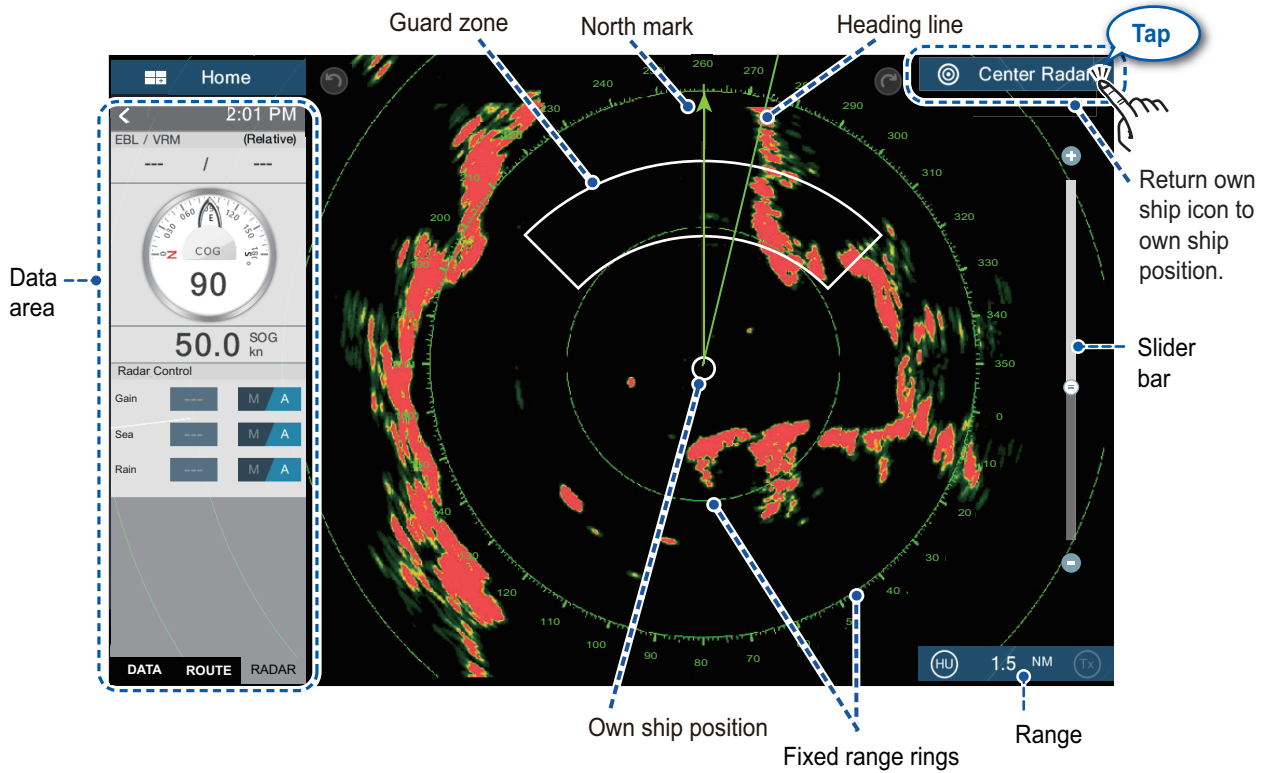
Guard zone

North mark

Heading line

Tap

Home

Center Radar

2:01 PM

EBL / VRM (Relative)

--- / ---

COG

90

50.0 SOG kn

Radar Control

Gain --- M A

Sea --- M A

Rain --- M A

DATA ROUTE RADAR

Data area

260 270 250 240 230 290 300 310 320 330 340 350 0 10 20 30 40 200 120 110 100 90 80 70

Return own ship icon to own ship position.

Slider bar

HU 1.5 NM Tx

Own ship position

Fixed range rings

Range